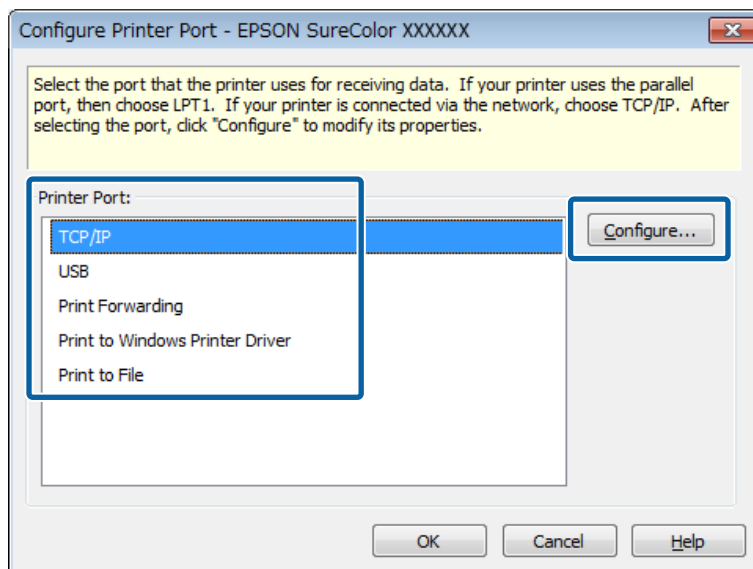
Configure Printer Port - EPSON SureColor XXXXXX

Select the port that the printer uses for receiving data. If your printer uses the parallel port, then choose LPT1. If your printer is connected via the network, choose TCP/IP. After selecting the port, click "Configure" to modify its properties.

Printer Port:

TCP/IP
USB
Print Forwarding
Print to Windows Printer Driver
Print to File

Configure...

OK
Cancel
Help